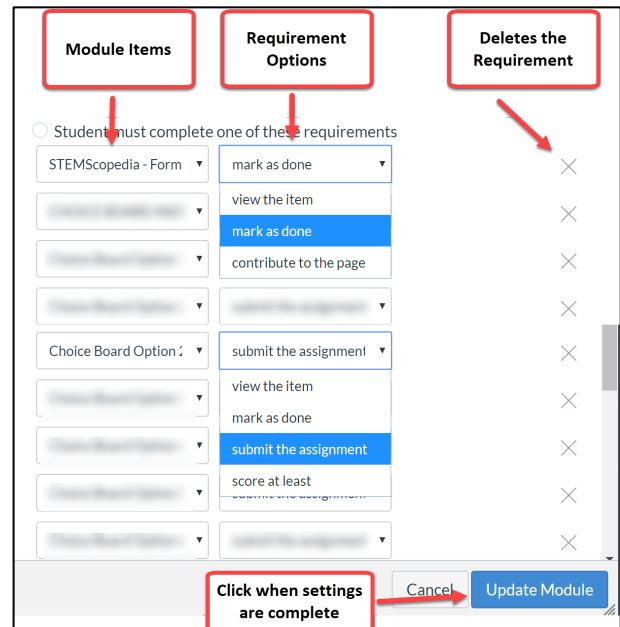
Module Items

Requirement Options

Deletes the Requirement

Student must complete one of these requirements

STEMScopedia - Form

mark as done

view the item

mark as done

contribute to the page

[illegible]

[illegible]

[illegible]

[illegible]

Choice Board Option 2

submit the assignment

view the item

mark as done

submit the assignment

score at least

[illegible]

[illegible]

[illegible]

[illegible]

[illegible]

Click when settings are complete

Cancel

Update Module